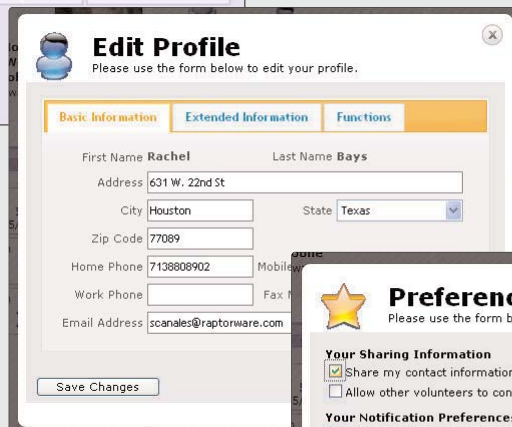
Edit Profile
Please use the form below to edit your profile.

Basic Information | Extended Information | Functions

First Name Rachel
Last Name Bays
Address 631 W. 22nd St
City Houston
State Texas
Zip Code 77089
Home Phone 7138808902
Mobile
Work Phone
Fax
Email Address scanales@raptorware.com

Save Changes

Preferenc
Please use the form b

Your Sharing Information
Share my contact information
Allow other volunteers to con
Your Notification Preference